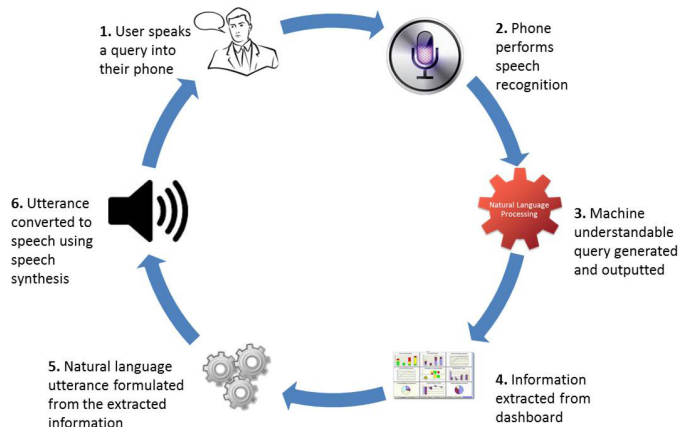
1. User speaks a query into their phone

2. Phone performs speech recognition

Natural Language Processing

3. Machine understandable query generated and outputted

4. Information extracted from dashboard

5. Natural language utterance formulated from the extracted information

6. Utterance converted to speech using speech synthesis